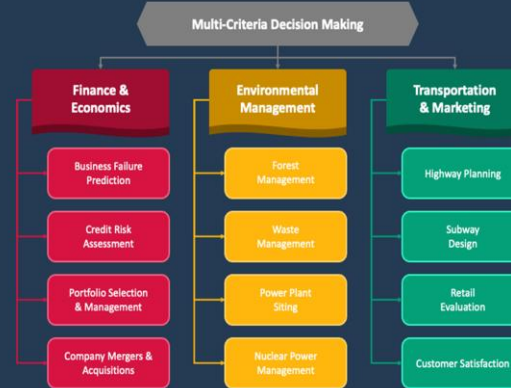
Multi-Criteria Decision Making

Finance & Economics

Business Failure Prediction

Credit Risk Assessment

Portfolio Selection & Management

Company Mergers & Acquisitions

Environmental Management

Forest Management

Waste Management

Power Plant Siting

Nuclear Power Management

Transportation & Marketing

Highway Planning

Subway Design

Retail Evaluation

Customer Satisfaction